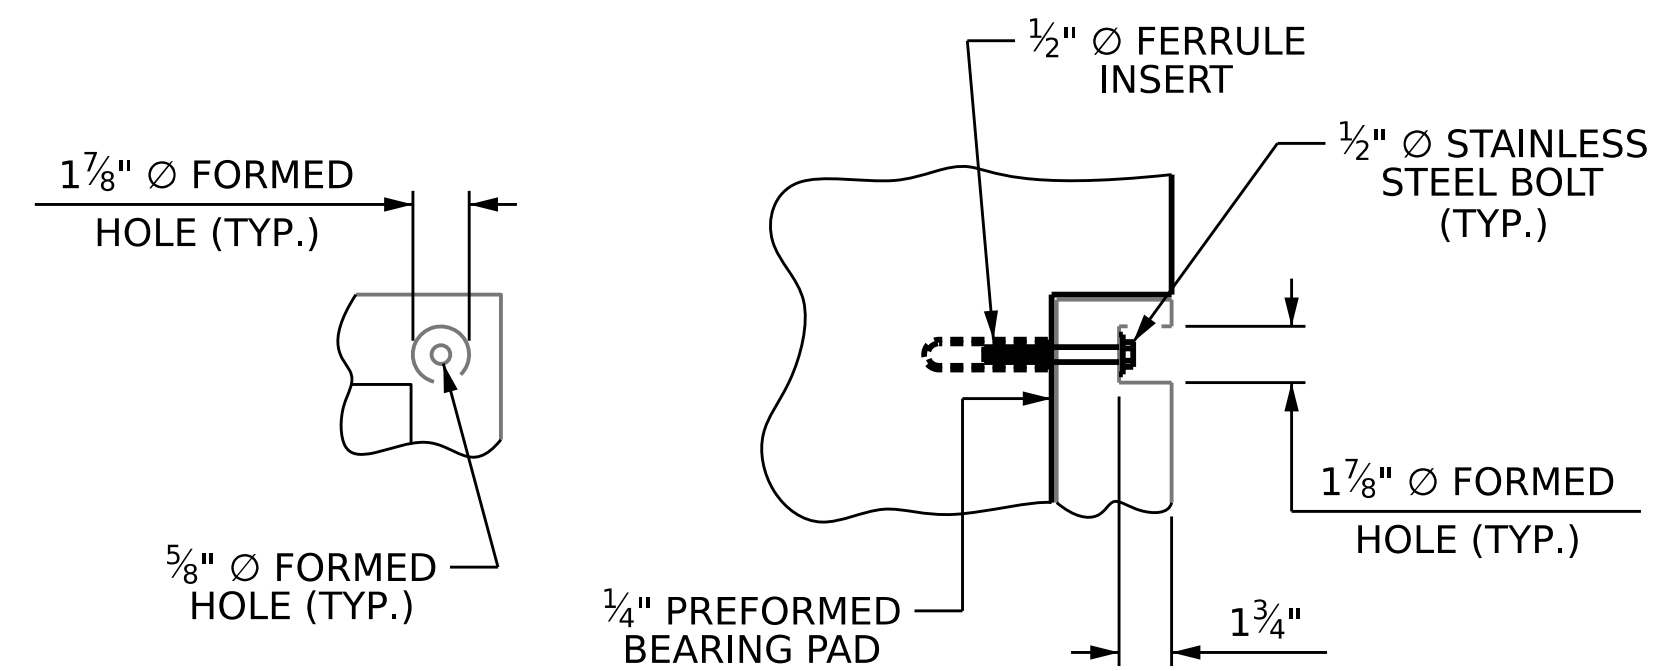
$\frac{1}{2}$" ∅ FERRULE INSERT

$1\frac{7}{8}$" ∅ FORMED HOLE (TYP.)

$\frac{1}{2}$" ∅ STAINLESS STEEL BOLT (TYP.)

$1\frac{7}{8}$" ∅ FORMED HOLE (TYP.)

$\frac{5}{8}$" ∅ FORMED HOLE (TYP.)

$\frac{1}{4}$" PREFORMED BEARING PAD

$1\frac{3}{4}$"